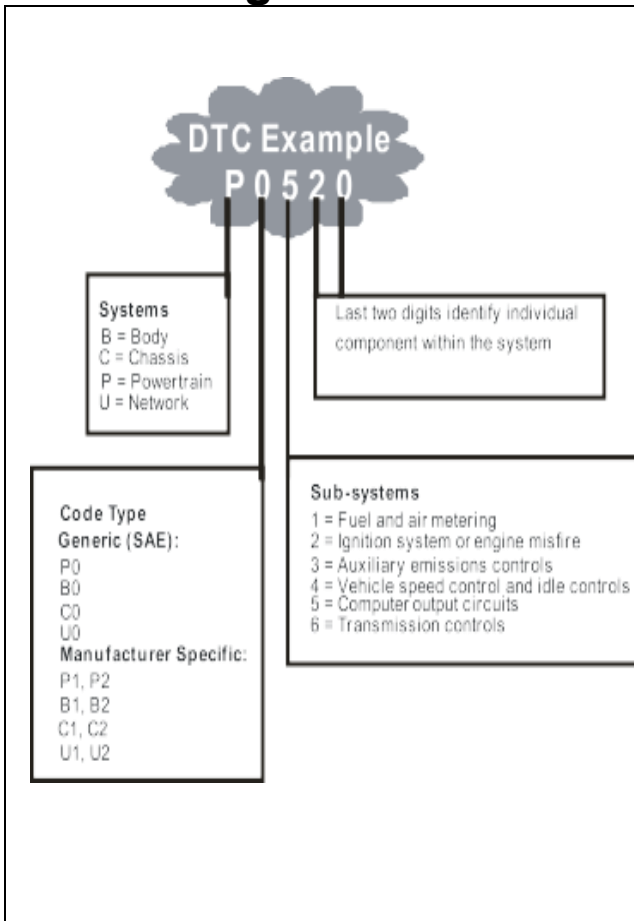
DTC Example
P 0 5 2 0

Systems
B = Body
C = Chassis
P = Powertrain
U = Network

Last two digits identify individual component within the system

Code Type
Generic (SAE):
P0
B0
C0
U0
Manufacturer Specific:
P1, P2
B1, B2
C1, C2
U1, U2

Sub-systems
1 = Fuel and air metering
2 = Ignition system or engine misfire
3 = Auxiliary emissions controls
4 = Vehicle speed control and idle controls
5 = Computer output circuits
6 = Transmission controls